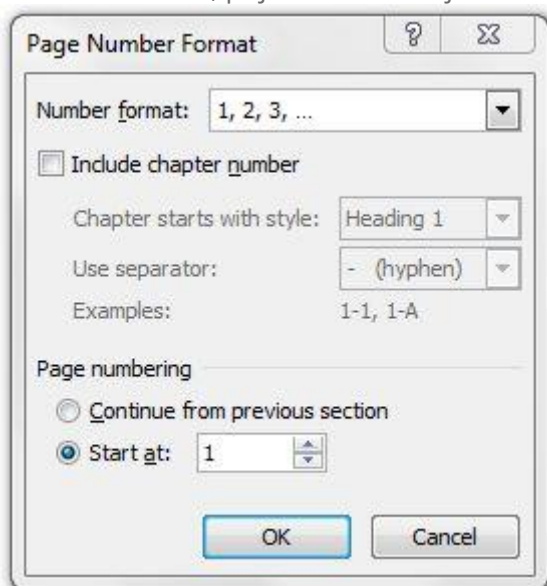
Page Number Format

?

Number format: 1, 2, 3, ...

Include chapter number

Chapter starts with style: Heading 1

Use separator: - (hyphen)

Examples: 1-1, 1-A

Page numbering

Continue from previous section

Start at: 1

OK

Cancel